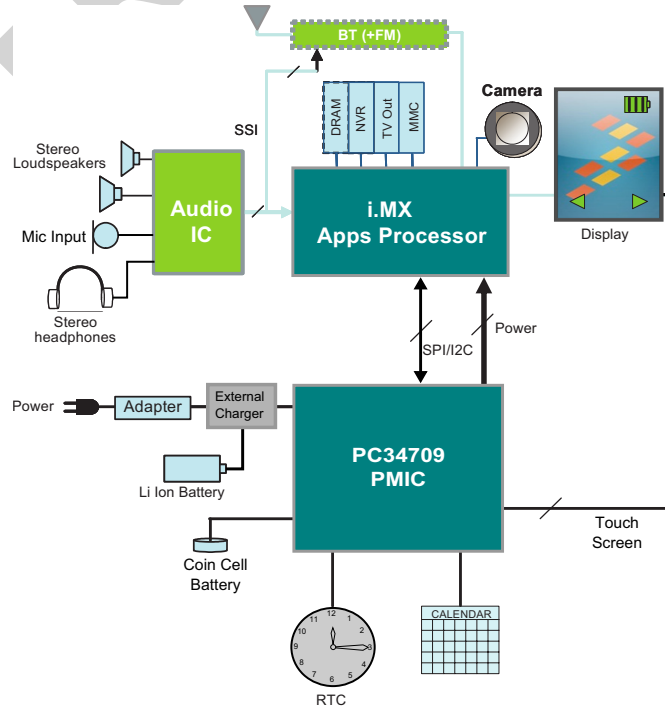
BT (+FM)

SSI

DRAM

NVR

TV Out

MMC

Camera

Display

Stereo Loudspeakers

Mic Input

Stereo headphones

Audio IC

i.MX Apps Processor

SPI/I2C

Power

Power

Adapter

External Charger

Li Ion Battery

Coin Cell Battery

PC34709 PMIC

Touch Screen

12
11
1
10
2
9
3
8
4
7
5
6

RTC

CALENDAR